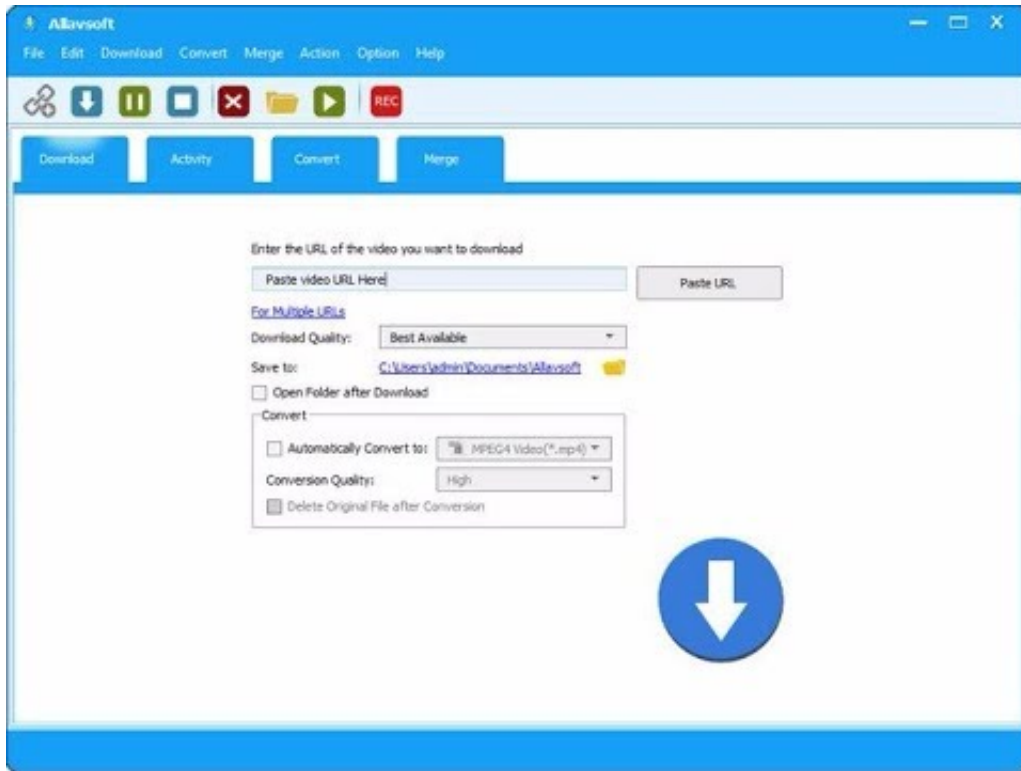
Allavsoft

File Edit Download Convert Merge Action Option Help

REC

Download Activity Convert Merge

Enter the URL of the video you want to download

Paste video URL Here

Paste URL

For Multiple URLs

Download Quality: Best Available

Save to: C:\Users\admin\Documents\Allavsoft

Open Folder after Download

Convert

Automatically Convert to: MPEG4 Video(*.mp4)

Conversion Quality: High

Delete Original File after Conversion